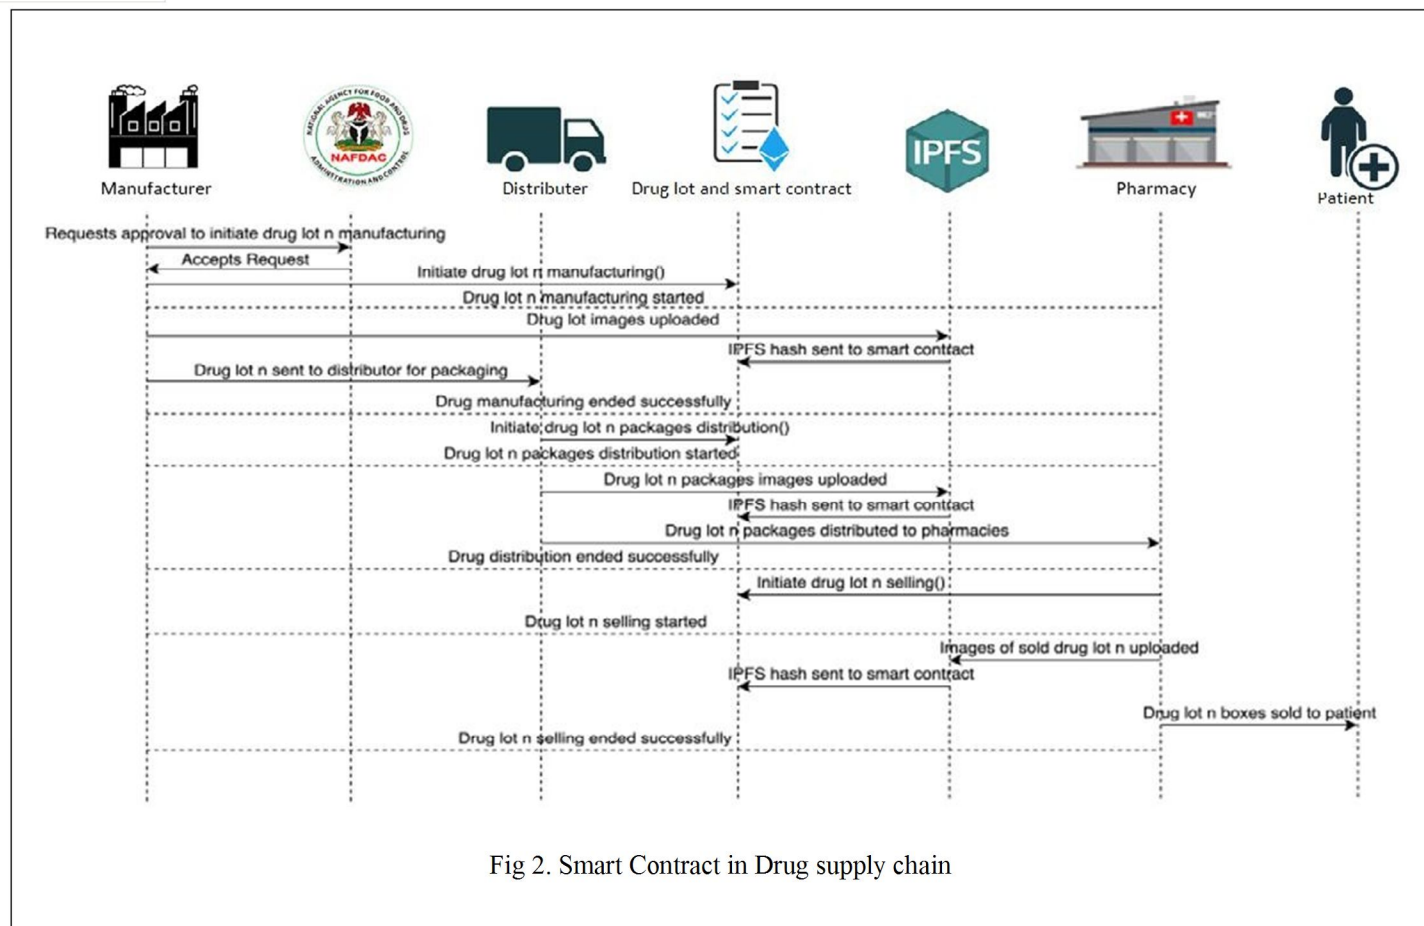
Manufacturer

NATIONAL AGENCY FOR FOOD AND DRUGS ADMINISTRATION AND CONTROL NAFDAC

Distributer

Drug lot and smart contract

IPFS

Pharmacy

Patient

Requests approval to initiate drug lot n manufacturing

Accepts Request

Initiate drug lot n manufacturing()

Drug lot n manufacturing started

Drug lot images uploaded

IPFS hash sent to smart contract

Drug lot n sent to distributor for packaging

Drug manufacturing ended successfully

Initiate drug lot n packages distribution()

Drug lot n packages distribution started

Drug lot n packages images uploaded

IPFS hash sent to smart contract

Drug lot n packages distributed to pharmacies

Drug distribution ended successfully

Initiate drug lot n selling()

Drug lot n selling started

Images of sold drug lot n uploaded

IPFS hash sent to smart contract

Drug lot n boxes sold to patient

Drug lot n selling ended successfully

Fig 2. Smart Contract in Drug supply chain